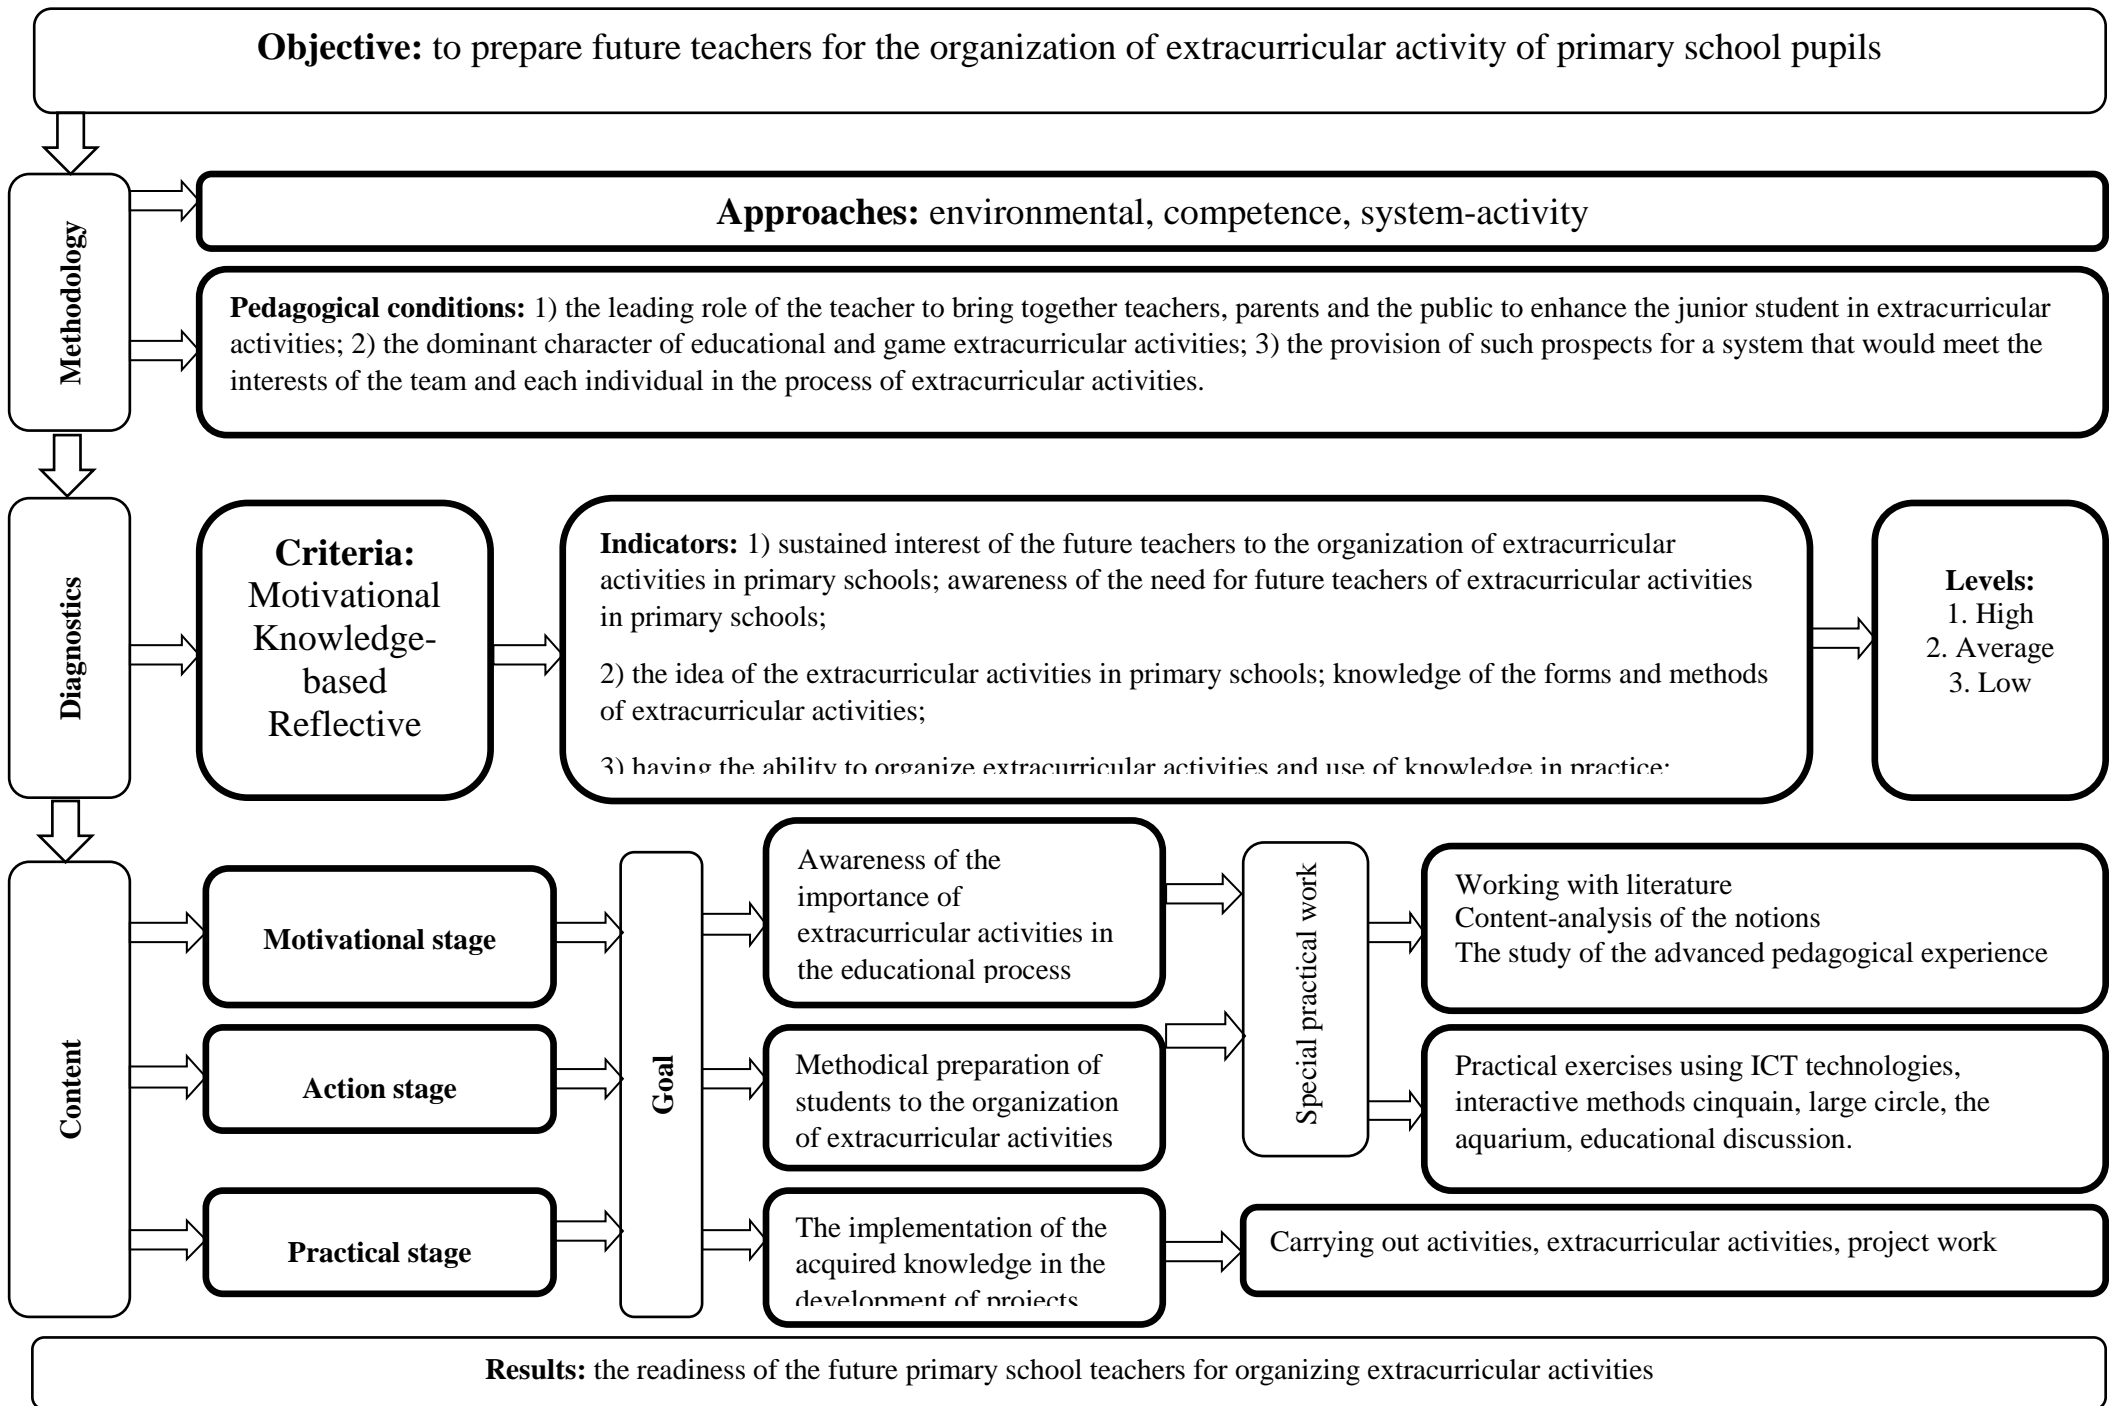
**Objective:** to prepare future teachers for the organization of extracurricular activity of primary school pupils

Methodology

**Approaches:** environmental, competence, system-activity

**Pedagogical conditions:** 1) the leading role of the teacher to bring together teachers, parents and the public to enhance the junior student in extracurricular activities; 2) the dominant character of educational and game extracurricular activities; 3) the provision of such prospects for a system that would meet the interests of the team and each individual in the process of extracurricular activities.

Diagnostics

**Criteria:**
Motivational
Knowledge-based
Reflective

**Indicators:** 1) sustained interest of the future teachers to the organization of extracurricular activities in primary schools; awareness of the need for future teachers of extracurricular activities in primary schools;

2) the idea of the extracurricular activities in primary schools; knowledge of the forms and methods of extracurricular activities;

3) having the ability to organize extracurricular activities and use of knowledge in practice;

**Levels:**
1. High
2. Average
3. Low

Content

**Motivational stage**

**Action stage**

**Practical stage**

**Goal**

Awareness of the importance of extracurricular activities in the educational process

Methodical preparation of students to the organization of extracurricular activities

The implementation of the acquired knowledge in the development of projects

Special practical work

Working with literature
Content-analysis of the notions
The study of the advanced pedagogical experience

Practical exercises using ICT technologies, interactive methods cinquain, large circle, the aquarium, educational discussion.

Carrying out activities, extracurricular activities, project work

**Results:** the readiness of the future primary school teachers for organizing extracurricular activities